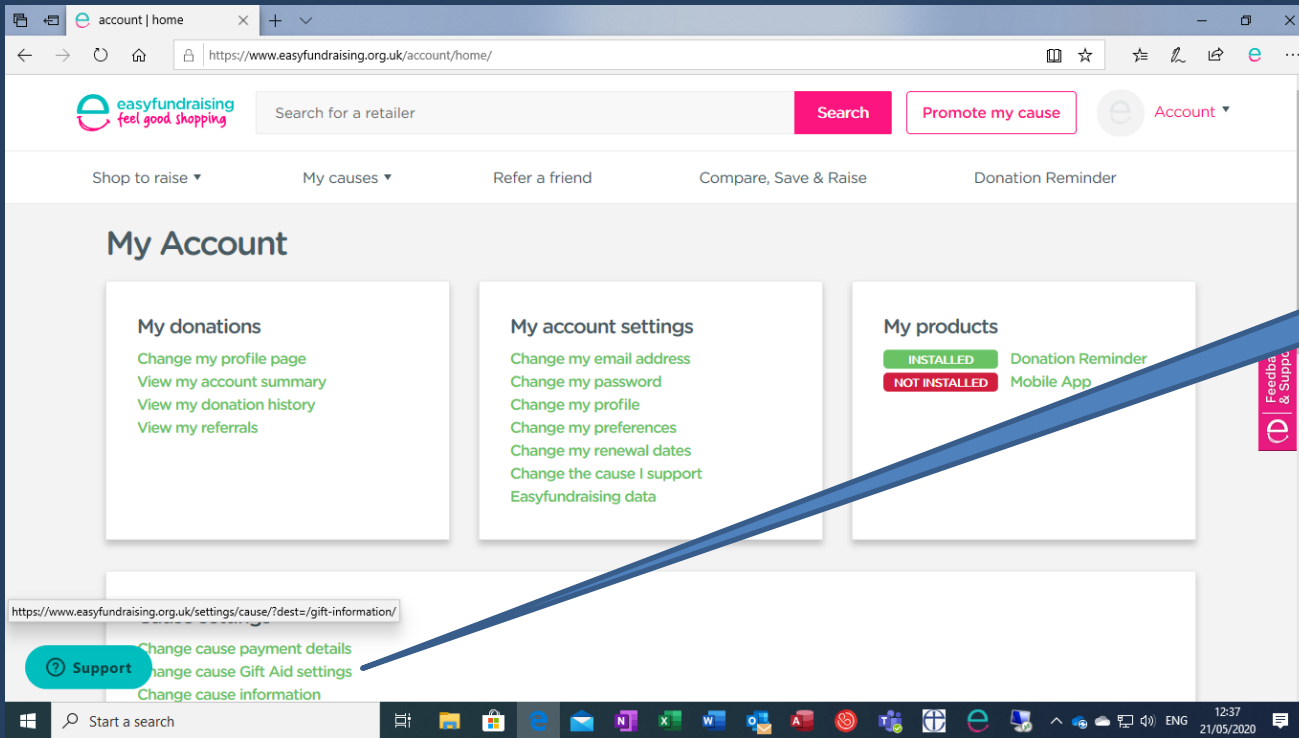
account | home

https://www.easyfundraising.org.uk/account/home/

easyfundraising feel good shopping

Search for a retailer

Search

Promote my cause

Account

Shop to raise

My causes

Refer a friend

Compare, Save & Raise

Donation Reminder

My Account

My donations

Change my profile page
View my account summary
View my donation history
View my referrals

My account settings

Change my email address
Change my password
Change my profile
Change my preferences
Change my renewal dates
Change the cause I support
Easyfundraising data

My products

INSTALLED Donation Reminder
NOT INSTALLED Mobile App

Feedback & Supp

https://www.easyfundraising.org.uk/settings/cause/?dest=/gift-information/

Change cause payment details
Change cause Gift Aid settings
Change cause information

Support

Start a search

ENG

12:37
21/05/2020